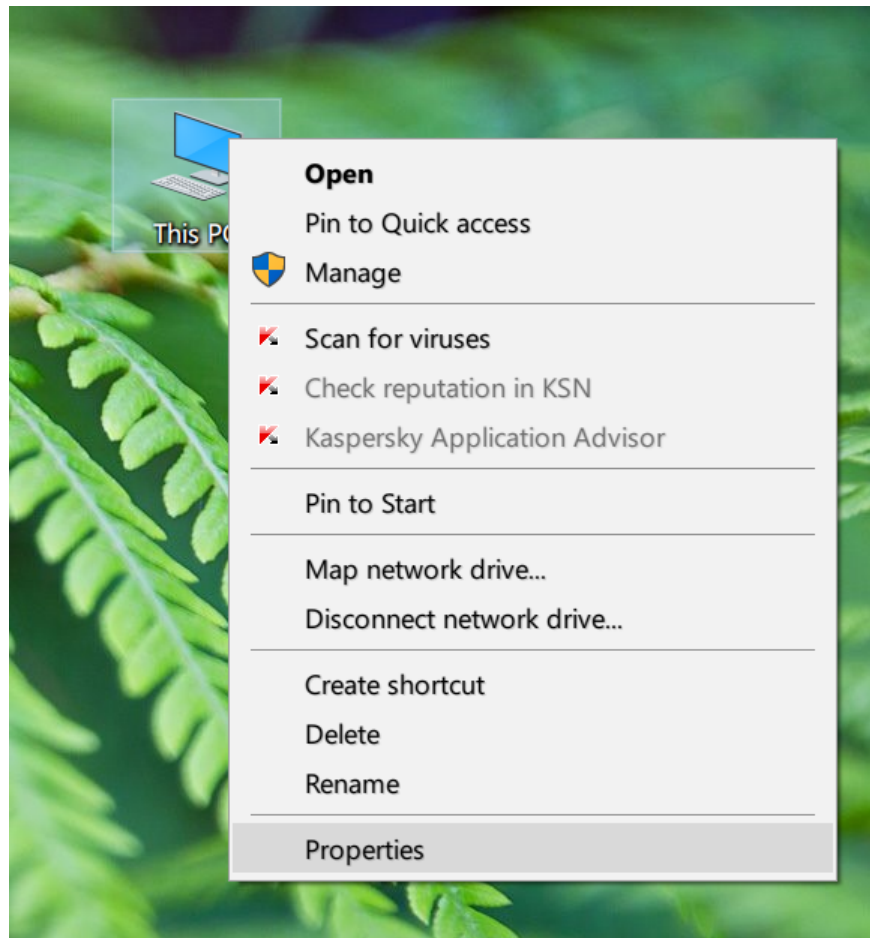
This PC

Open
Pin to Quick access
Manage

Scan for viruses
Check reputation in KSN
Kaspersky Application Advisor

Pin to Start

Map network drive...
Disconnect network drive...

Create shortcut
Delete
Rename

Properties